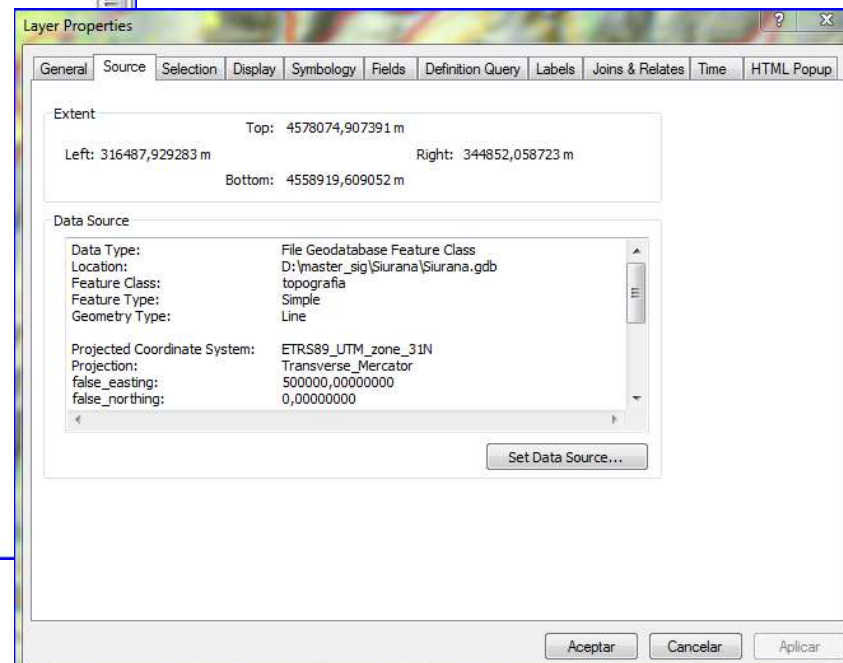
Layer Properties

General | Source | Selection | Display | Symbology | Fields | Definition Query | Labels | Joins & Relates | Time | HTML Popup

Extent

Top: 4578074,907391 m

Left: 316487,929283 m

Right: 344852,058723 m

Bottom: 4558919,609052 m

Data Source

| | |
|---|---|
| Data Type: | File Geodatabase Feature Class |
| Location: | D:\master_sig\Siurana\Siurana.gdb |
| Feature Class: | topografia |
| Feature Type: | Simple |
| Geometry Type: | Line |
| | |
| Projected Coordinate System: | ETRS89_UTM_zone_31N |
| Projection: | Transverse_Mercator |
| false_easting: | 500000,00000000 |
| false_northing: | 0,00000000 |

Set Data Source...

Aceptar   Cancelar   Aplicar